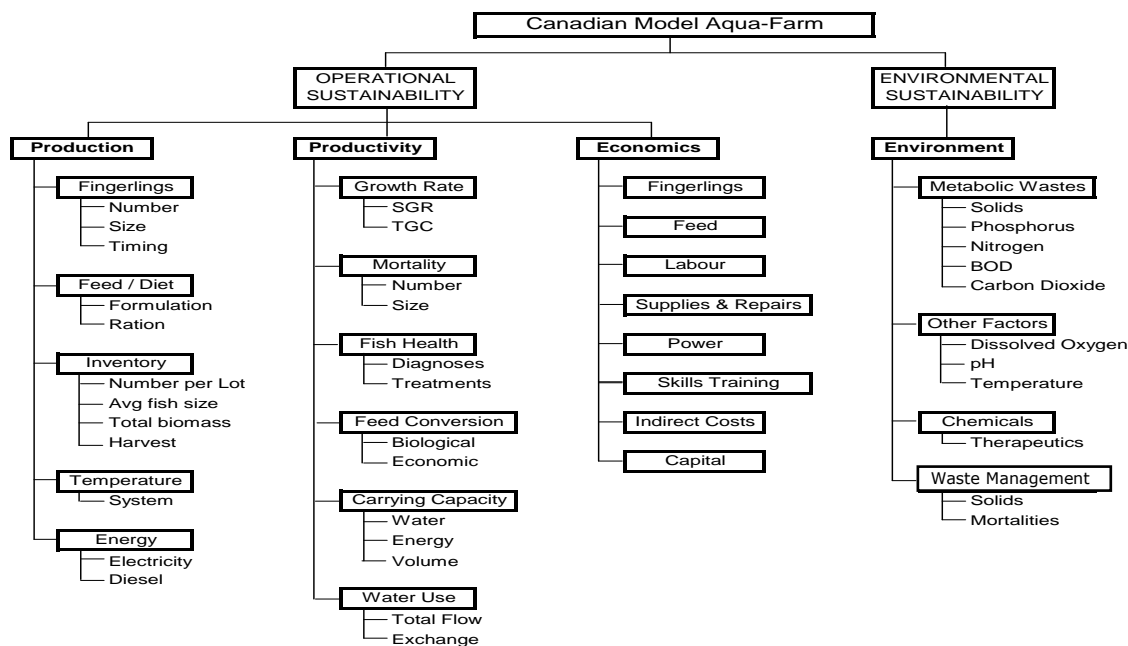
Canadian Model Aqua-Farm

OPERATIONAL SUSTAINABILITY

ENVIRONMENTAL SUSTAINABILITY

Production

Fingerlings
Number
Size
Timing

Feed / Diet
Formulation
Ration

Inventory
Number per Lot
Avg fish size
Total biomass
Harvest

Temperature
System

Energy
Electricity
Diesel

Productivity

Growth Rate
SGR
TGC

Mortality
Number
Size

Fish Health
Diagnoses
Treatments

Feed Conversion
Biological
Economic

Carrying Capacity
Water
Energy
Volume

Water Use
Total Flow
Exchange

Economics

Fingerlings

Feed

Labour

Supplies & Repairs

Power

Skills Training

Indirect Costs

Capital

Environment

Metabolic Wastes
Solids
Phosphorus
Nitrogen
BOD
Carbon Dioxide

Other Factors
Dissolved Oxygen
pH
Temperature

Chemicals
Therapeutics

Waste Management
Solids
Mortalities